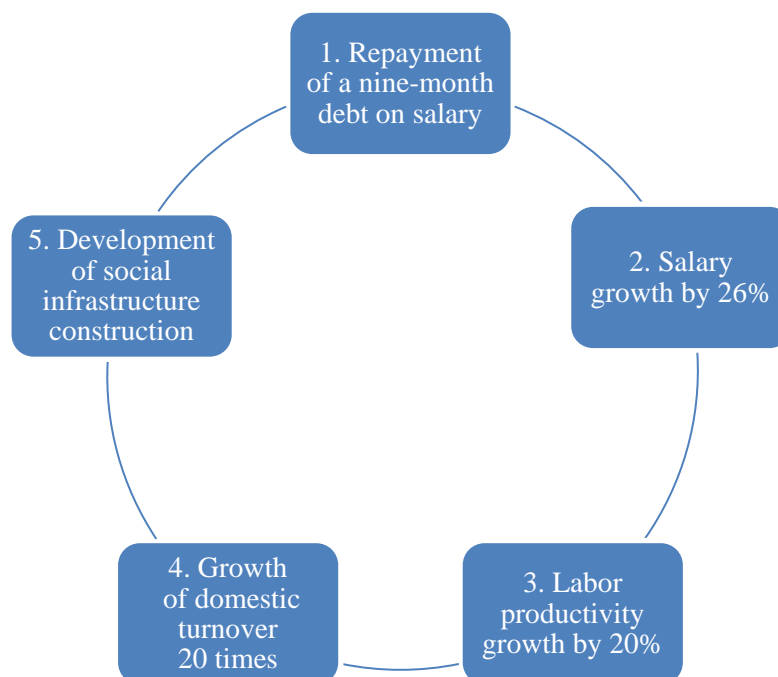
1. Repayment of a nine-month debt on salary

2. Salary growth by 26%

3. Labor productivity growth by 20%

4. Growth of domestic turnover 20 times

5. Development of social infrastructure construction